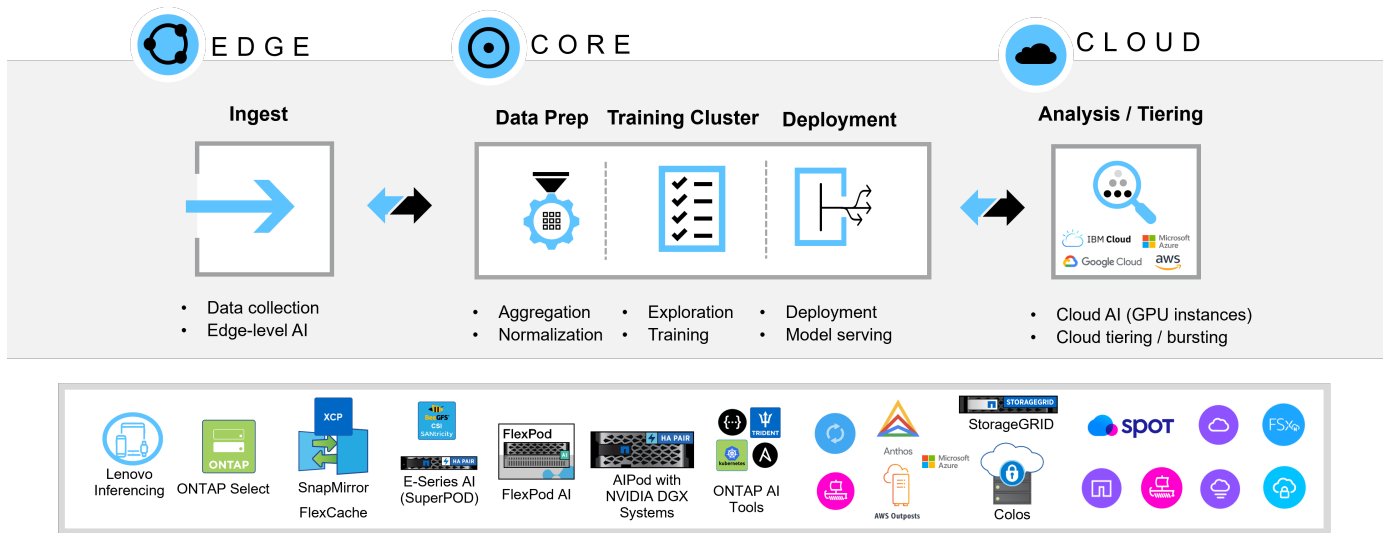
EDGE

CORE

CLOUD

Ingest

Data Prep Training Cluster Deployment

Analysis / Tiering

IBM Cloud Microsoft Azure
Google Cloud aws

• Data collection
• Edge-level AI

• Aggregation
• Normalization

• Exploration
• Training

• Deployment
• Model serving

• Cloud AI (GPU instances)
• Cloud tiering / bursting

Lenovo Inferencing

ONTAP

ONTAP Select

XCP

SnapMirror FlexCache

BeeGFS CSI SANtricity

HA PAIR

E-Series AI (SuperPOD)

FlexPod

FlexPod AI

HA PAIR

AIPod with NVIDIA DGX Systems

TRIDENT

kubernetes

ONTAP AI Tools

Anthos

Microsoft Azure

AWS Outposts

STORAGEGRID

StorageGRID

Colos

spot

FSx